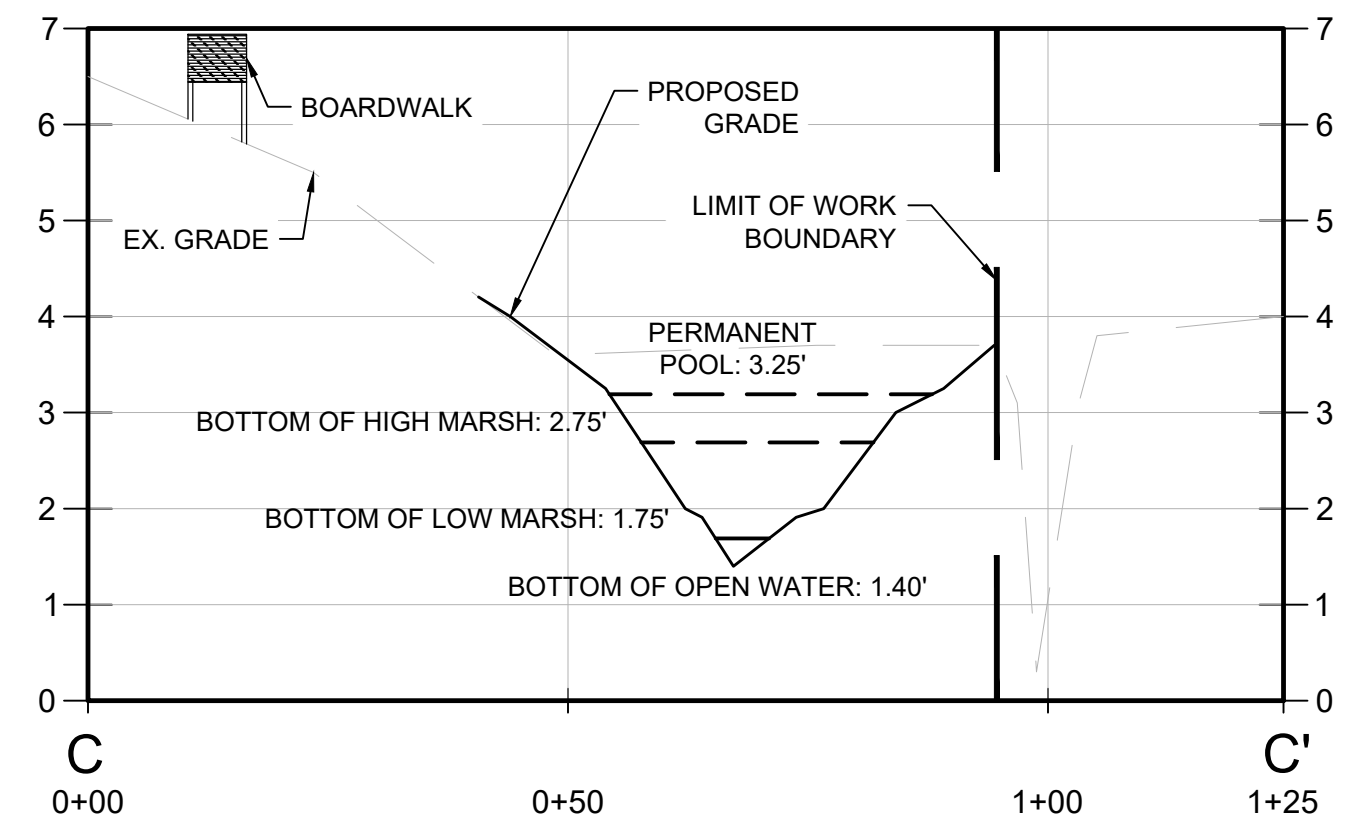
7
6
5
4
3
2
1
0

7
6
5
4
3
2
1
0

BOARDWALK

PROPOSED GRADE

LIMIT OF WORK BOUNDARY

EX. GRADE

PERMANENT POOL: 3.25'

BOTTOM OF HIGH MARSH: 2.75'

BOTTOM OF LOW MARSH: 1.75'

BOTTOM OF OPEN WATER: 1.40'

C
C'

0+00
0+50
1+00
1+25